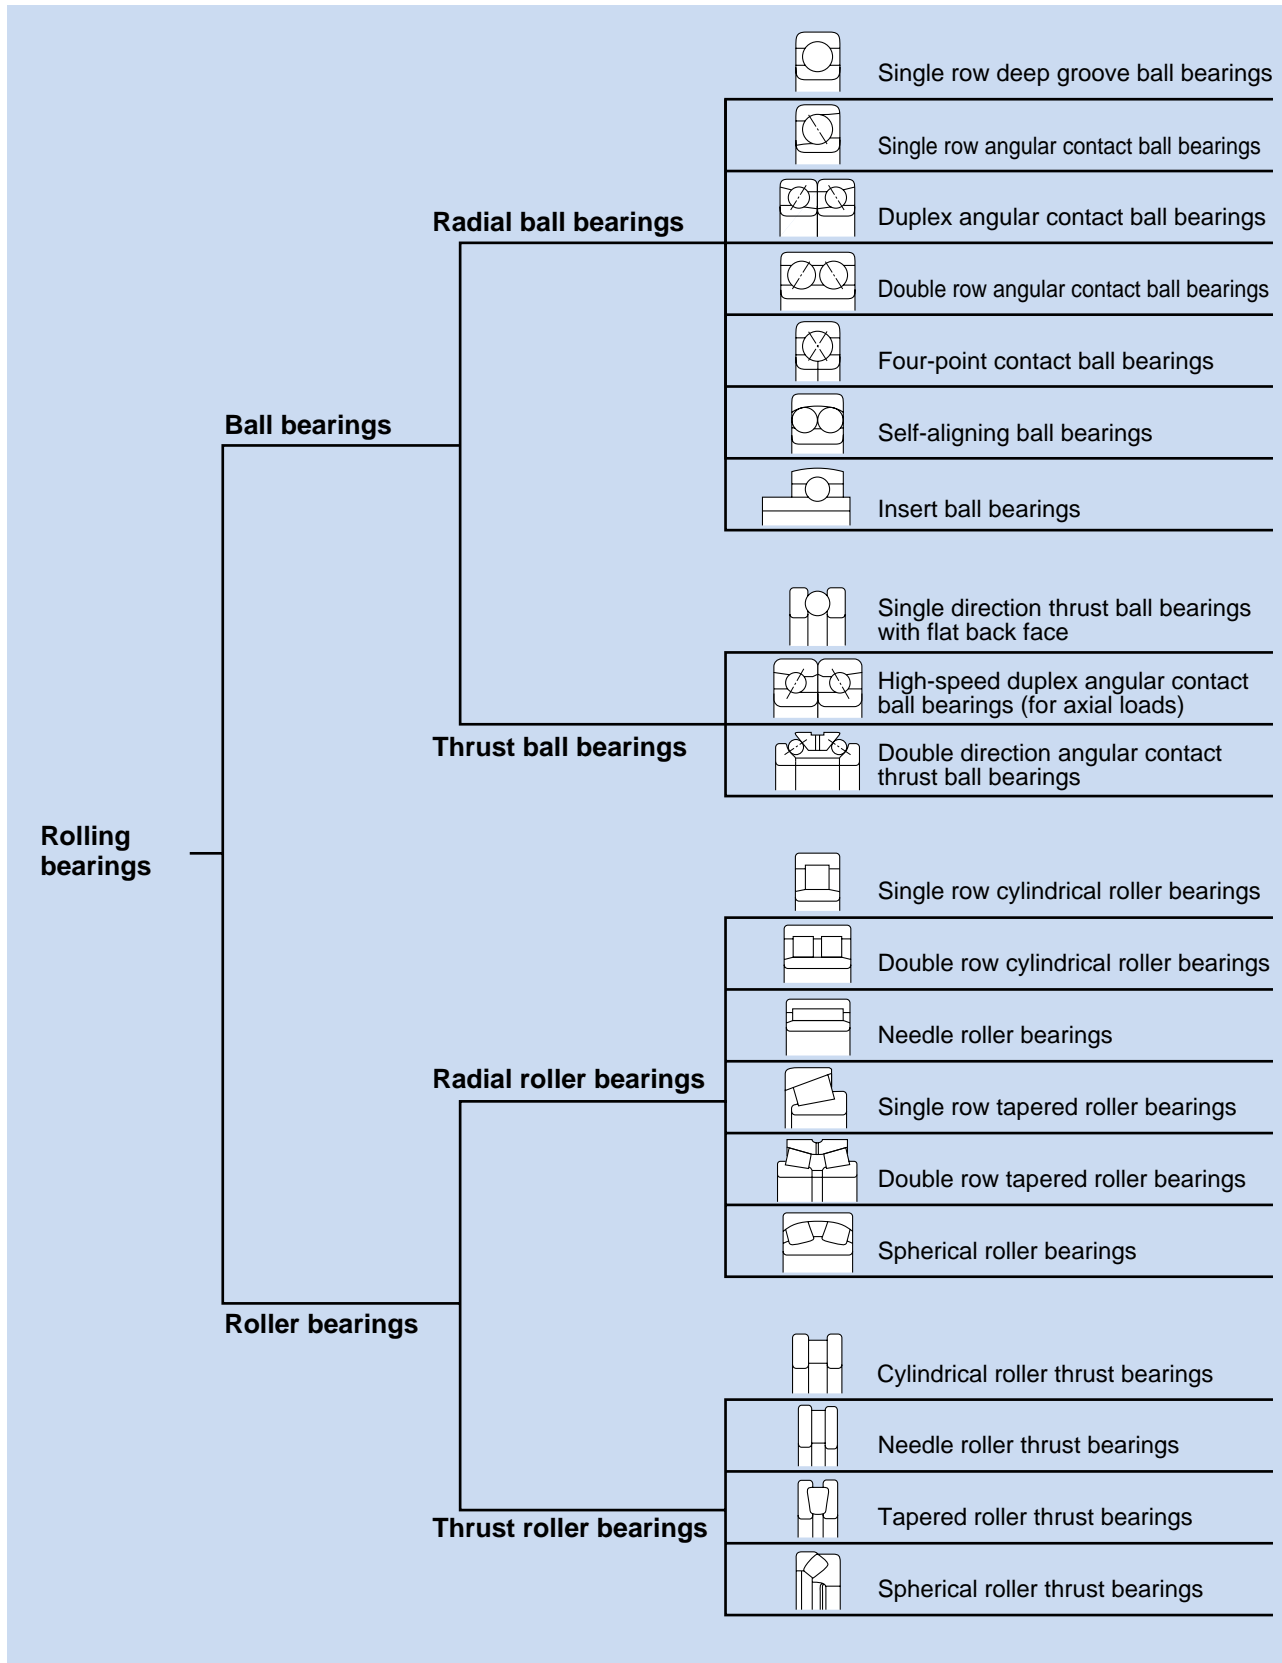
Rolling bearings

Ball bearings

Radial ball bearings

Single row deep groove ball bearings

Single row angular contact ball bearings

Duplex angular contact ball bearings

Double row angular contact ball bearings

Four-point contact ball bearings

Self-aligning ball bearings

Insert ball bearings

Thrust ball bearings

Single direction thrust ball bearings with flat back face

High-speed duplex angular contact ball bearings (for axial loads)

Double direction angular contact thrust ball bearings

Roller bearings

Radial roller bearings

Single row cylindrical roller bearings

Double row cylindrical roller bearings

Needle roller bearings

Single row tapered roller bearings

Double row tapered roller bearings

Spherical roller bearings

Thrust roller bearings

Cylindrical roller thrust bearings

Needle roller thrust bearings

Tapered roller thrust bearings

Spherical roller thrust bearings